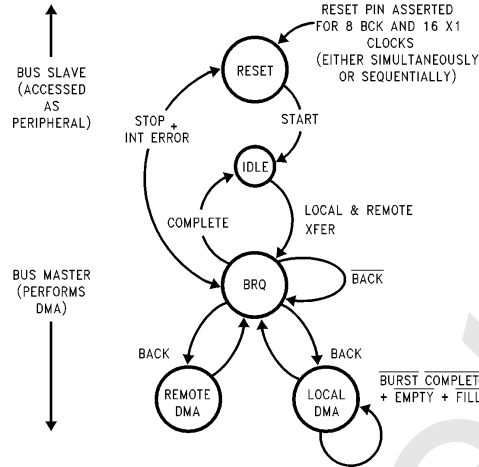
RESET PIN ASSERTED FOR 8 BCK AND 16 X1 CLOCKS (EITHER SIMULTANEOUSLY OR SEQUENTIALLY)

BUS SLAVE (ACCESSED AS PERIPHERAL)

RESET

STOP + INT ERROR

START

IDLE

COMPLETE

LOCAL & REMOTE XFER

BUS MASTER (PERFORMS DMA)

BRQ

$\overline{\text{BACK}}$

BACK

BACK

REMOTE DMA

LOCAL DMA

$\overline{\text{BURST}}$ $\overline{\text{COMPLET}}$ + EMPTY + FILL